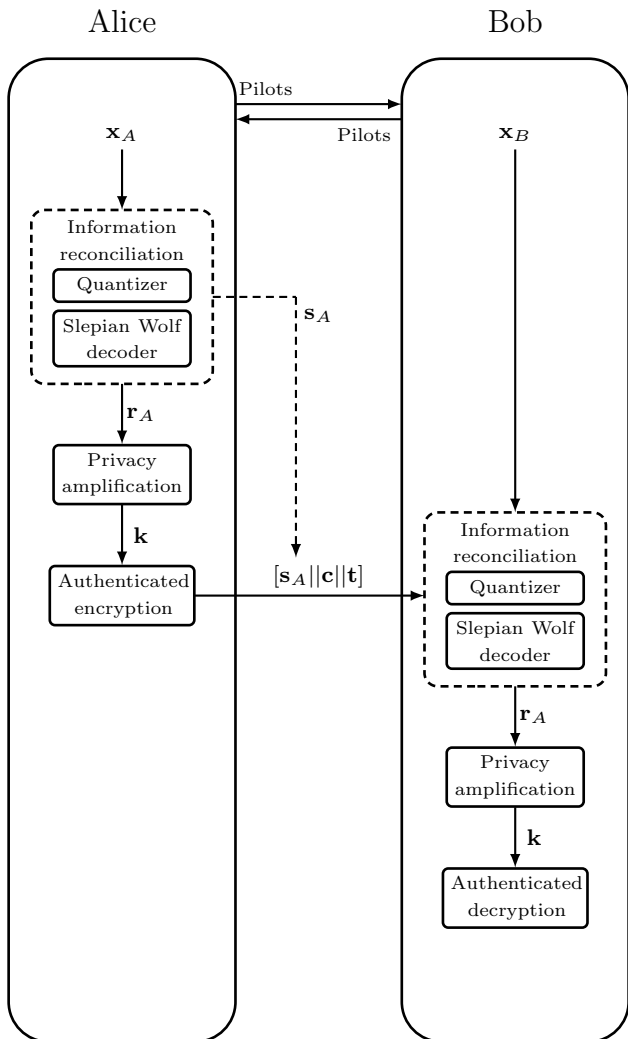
Alice

Bob

Pilots

Pilots

$\mathbf{x}_A$

$\mathbf{x}_B$

Information reconciliation

Quantizer

Slepian Wolf decoder

$\mathbf{s}_A$

$\mathbf{r}_A$

Privacy amplification

$\mathbf{k}$

Authenticated encryption

$[\mathbf{s}_A||\mathbf{c}||\mathbf{t}]$

Information reconciliation

Quantizer

Slepian Wolf decoder

$\mathbf{r}_A$

Privacy amplification

$\mathbf{k}$

Authenticated decryption